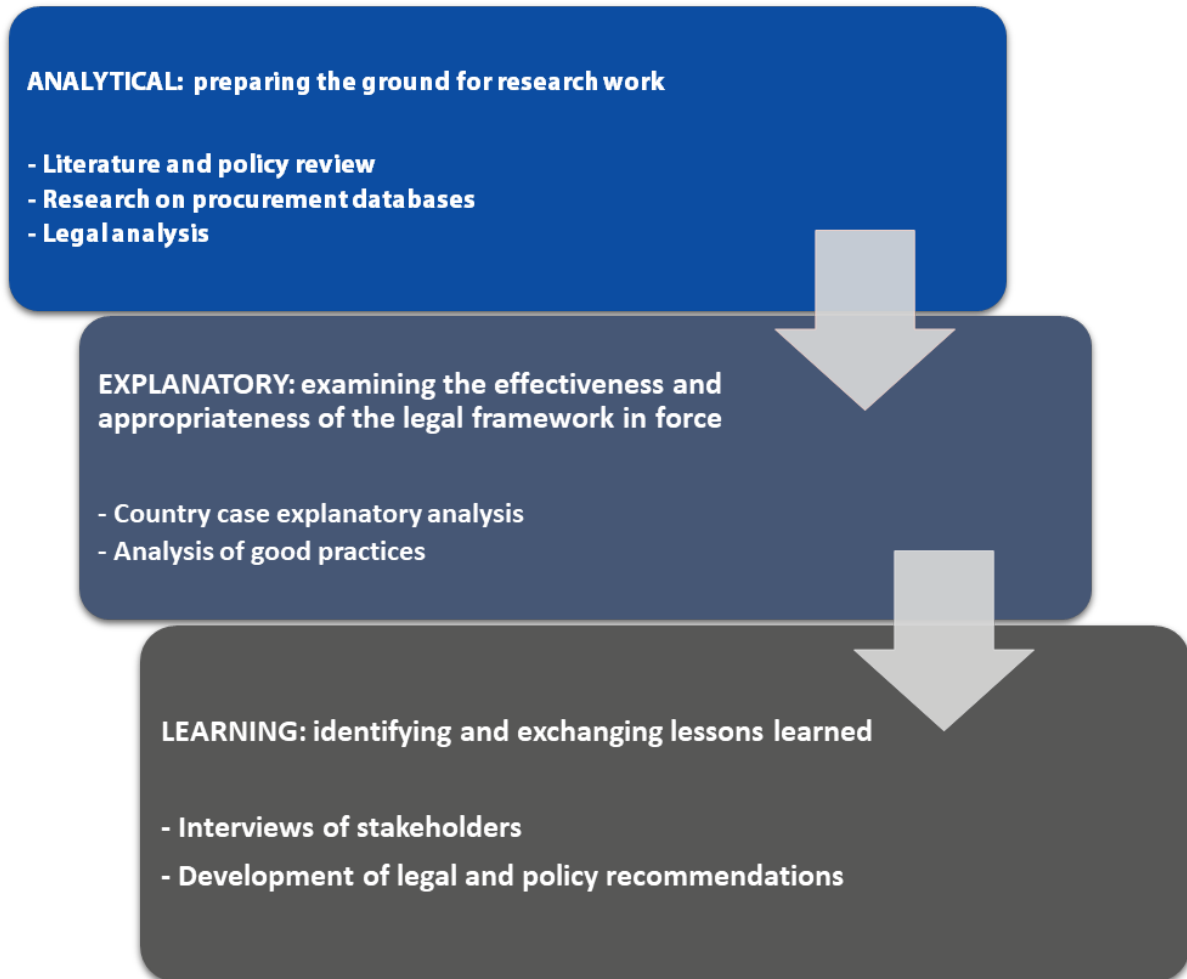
ANALYTICAL: preparing the ground for research work

- Literature and policy review
- Research on procurement databases
- Legal analysis

EXPLANATORY: examining the effectiveness and appropriateness of the legal framework in force

- Country case explanatory analysis
- Analysis of good practices

LEARNING: identifying and exchanging lessons learned

- Interviews of stakeholders
- Development of legal and policy recommendations